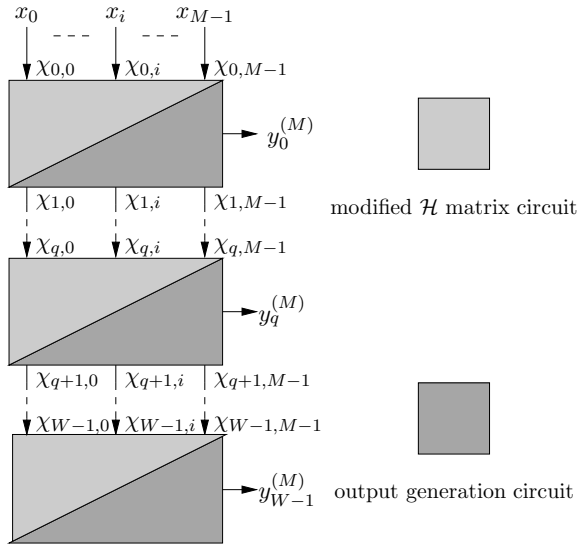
$x_0$ $x_i$ $x_{M-1}$

$\chi_{0,0}$ $\chi_{0,i}$ $\chi_{0,M-1}$

$y_0^{(M)}$

$\chi_{1,0}$ $\chi_{1,i}$ $\chi_{1,M-1}$

modified $\mathcal{H}$ matrix circuit

$\chi_{q,0}$ $\chi_{q,i}$ $\chi_{q,M-1}$

$y_q^{(M)}$

$\chi_{q+1,0}$ $\chi_{q+1,i}$ $\chi_{q+1,M-1}$

$\chi_{W-1,0}$ $\chi_{W-1,i}$ $\chi_{W-1,M-1}$

$y_{W-1}^{(M)}$

output generation circuit